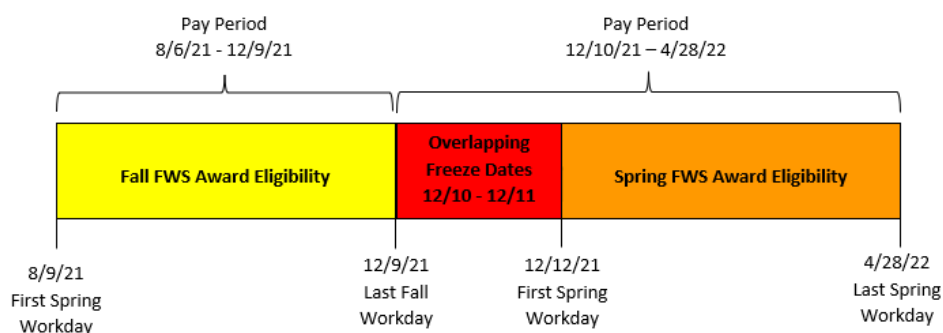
Pay Period
8/6/21 - 12/9/21

Pay Period
12/10/21 – 4/28/22

Fall FWS Award Eligibility

Overlapping Freeze Dates 12/10 - 12/11

Spring FWS Award Eligibility

8/9/21
First Spring Workday

12/9/21
Last Fall Workday

12/12/21
First Spring Workday

4/28/22
Last Spring Workday